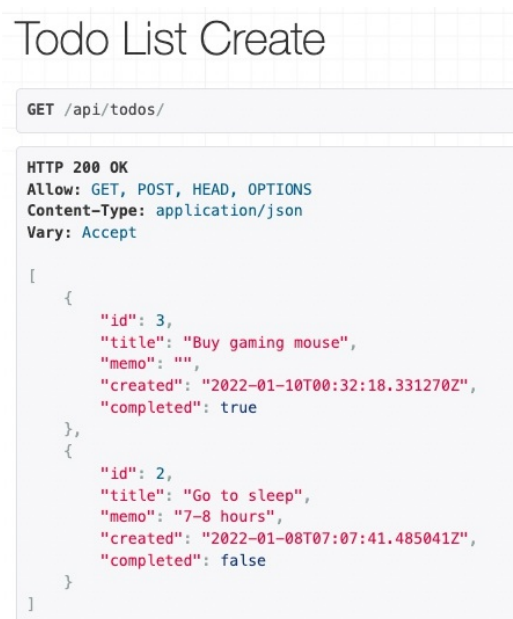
Todo List Create

GET /api/todos/

HTTP 200 OK
Allow: GET, POST, HEAD, OPTIONS
Content-Type: application/json
Vary: Accept

[
    {
        "id": 3,
        "title": "Buy gaming mouse",
        "memo": "",
        "created": "2022-01-10T00:32:18.331270Z",
        "completed": true
    },
    {
        "id": 2,
        "title": "Go to sleep",
        "memo": "7-8 hours",
        "created": "2022-01-08T07:07:41.485041Z",
        "completed": false
    }
]